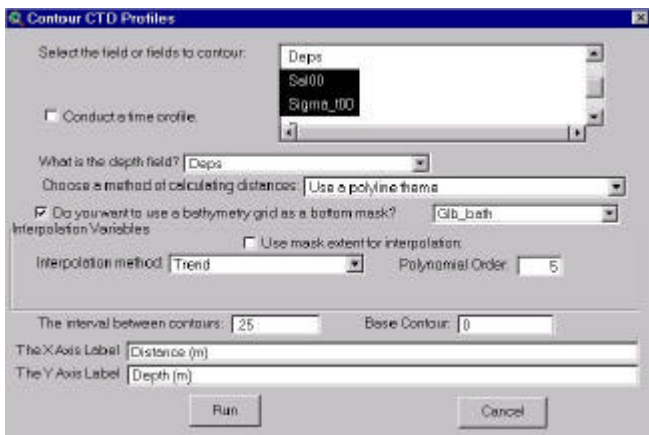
Contour CTD Profiles

Select the field or fields to contour:

Deps
Sal00
Sigma_t00

Conduct a time profile

What is the depth field? Deps

Choose a method of calculating distances: Use a polyline theme

Do you want to use a bathymetry grid as a bottom mask? Glb_bath

Interpolation Variables

Use mask extent for interpolation

Interpolation method: Trend

Polynomial Order: 5

The interval between contours: 25

Base Contour: 0

The X Axis Label Distance (m)

The Y Axis Label Depth (m)

Run

Cancel